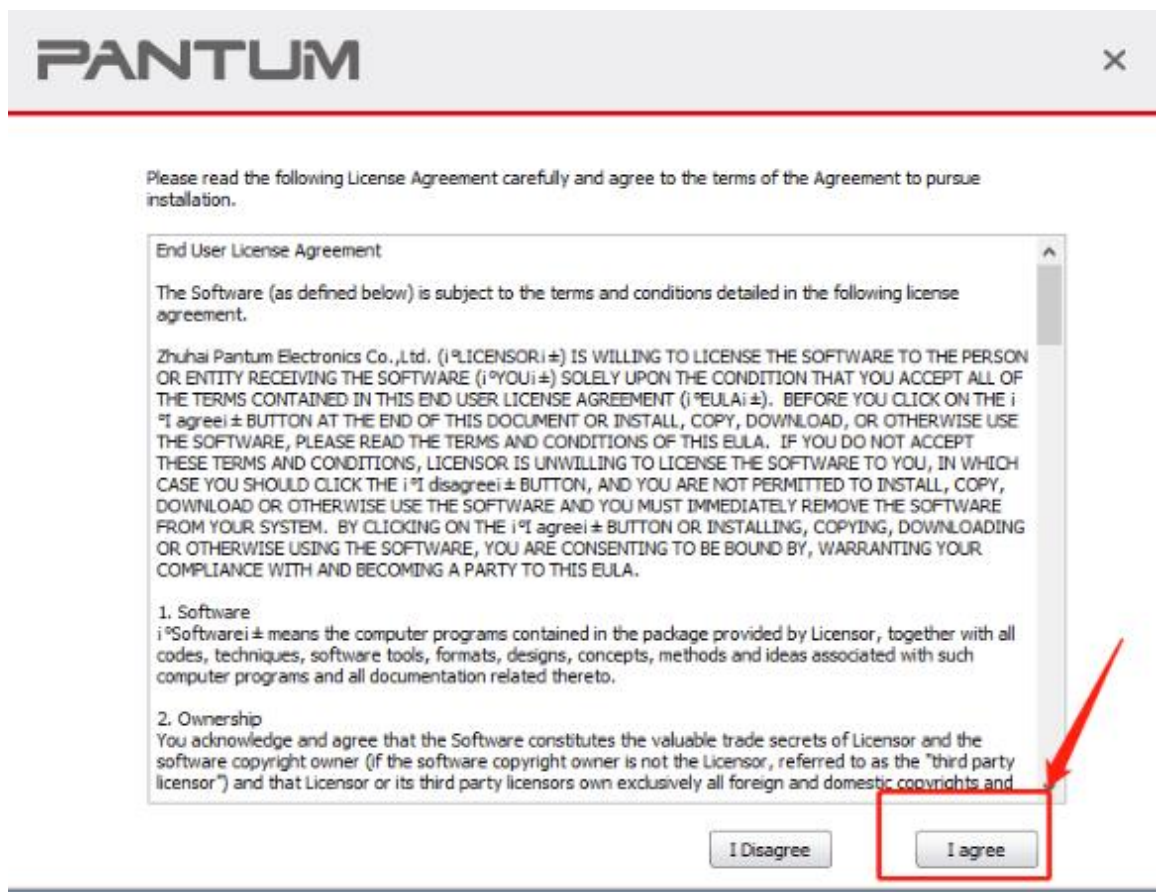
PANTUM

×

Please read the following License Agreement carefully and agree to the terms of the Agreement to pursue installation.

End User License Agreement

The Software (as defined below) is subject to the terms and conditions detailed in the following license agreement.

Zhuhai Pantum Electronics Co.,Ltd. (i°LICENSORi±) IS WILLING TO LICENSE THE SOFTWARE TO THE PERSON OR ENTITY RECEIVING THE SOFTWARE (i°YOUi±) SOLELY UPON THE CONDITION THAT YOU ACCEPT ALL OF THE TERMS CONTAINED IN THIS END USER LICENSE AGREEMENT (i°EULAi±). BEFORE YOU CLICK ON THE i°I agreei± BUTTON AT THE END OF THIS DOCUMENT OR INSTALL, COPY, DOWNLOAD, OR OTHERWISE USE THE SOFTWARE, PLEASE READ THE TERMS AND CONDITIONS OF THIS EULA. IF YOU DO NOT ACCEPT THESE TERMS AND CONDITIONS, LICENSOR IS UNWILLING TO LICENSE THE SOFTWARE TO YOU, IN WHICH CASE YOU SHOULD CLICK THE i°I disagreei± BUTTON, AND YOU ARE NOT PERMITTED TO INSTALL, COPY, DOWNLOAD OR OTHERWISE USE THE SOFTWARE AND YOU MUST IMMEDIATELY REMOVE THE SOFTWARE FROM YOUR SYSTEM. BY CLICKING ON THE i°I agreei± BUTTON OR INSTALLING, COPYING, DOWNLOADING OR OTHERWISE USING THE SOFTWARE, YOU ARE CONSENTING TO BE BOUND BY, WARRANTING YOUR COMPLIANCE WITH AND BECOMING A PARTY TO THIS EULA.

1. Software
i°Softwarei± means the computer programs contained in the package provided by Licensor, together with all codes, techniques, software tools, formats, designs, concepts, methods and ideas associated with such computer programs and all documentation related thereto.

2. Ownership
You acknowledge and agree that the Software constitutes the valuable trade secrets of Licensor and the software copyright owner (if the software copyright owner is not the Licensor, referred to as the "third party licensor") and that Licensor or its third party licensors own exclusively all foreign and domestic copyrights and

I Disagree

I agree